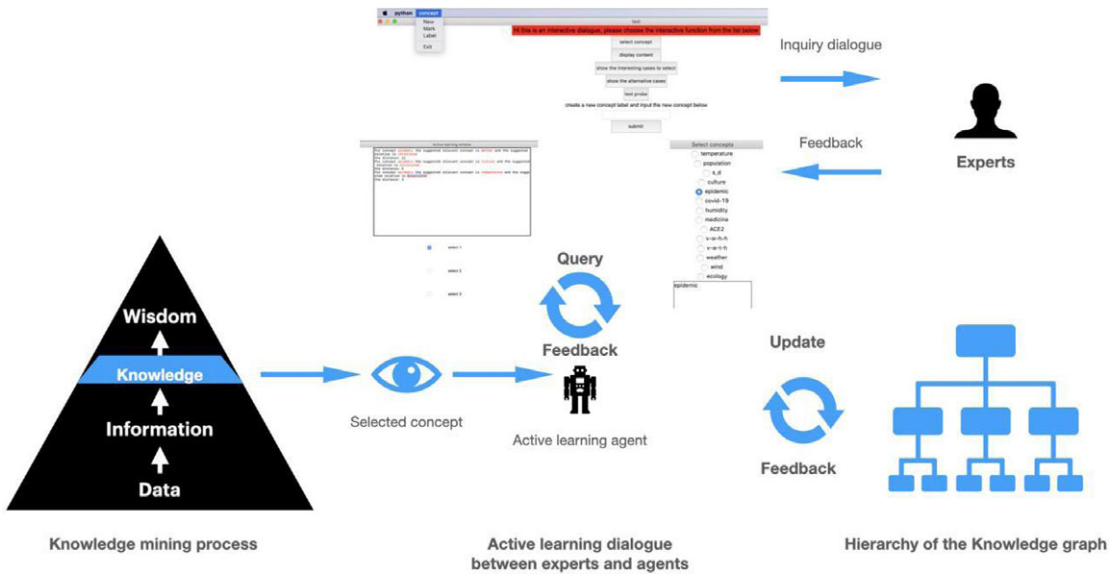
python concept
New
Mark
Label
Exit
test
Hi this is an interactive dialogue, please choose the interactive function from the list below
select concept
display content
show the interesting cases to select
show the alternative cases
test probe
create a new concept label and input the new concept below
submit

Active learning window
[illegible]

select 1
select 2
select 3

Select concepts
temperature
population
s_d
culture
epidemic
covid-19
humidity
medicine
ACE2
v-a-h-h
v-a-t-h
weather
wind
ecology
epidemic

Inquiry dialogue
Feedback
Experts

Query
Feedback
Update
Feedback

Wisdom
Knowledge
Information
Data

Selected concept
Active learning agent

Knowledge mining process
Active learning dialogue between experts and agents
Hierarchy of the Knowledge graph